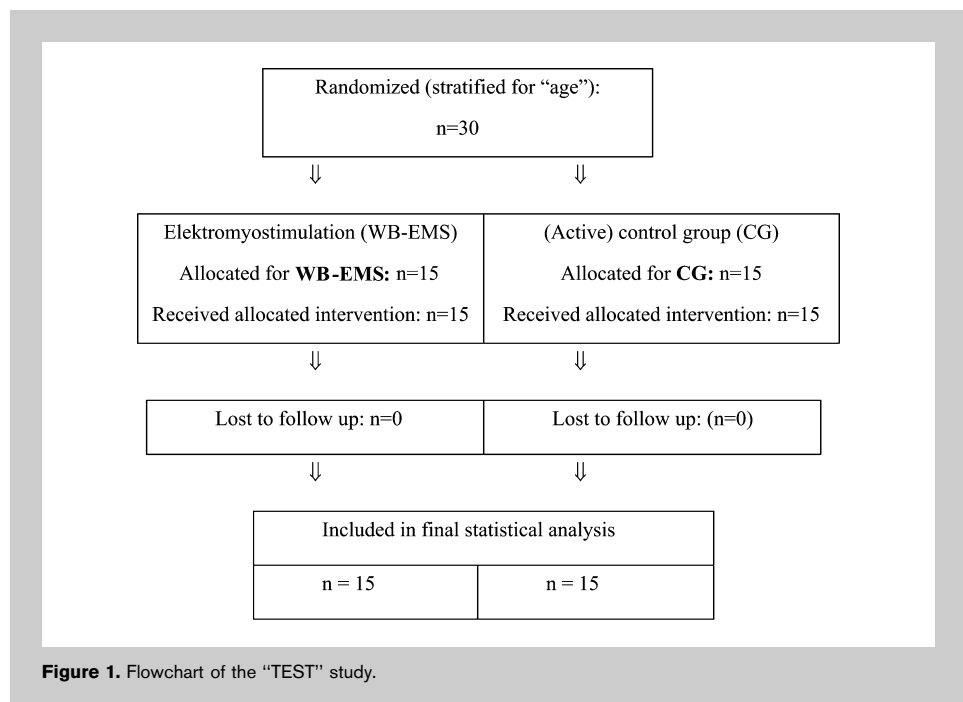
Randomized (stratified for "age"):

n=30

⇓ ⇓

Elektromyostimulation (WB-EMS)

Allocated for **WB-EMS:** n=15

Received allocated intervention: n=15

(Active) control group (CG)

Allocated for **CG:** n=15

Received allocated intervention: n=15

⇓ ⇓

Lost to follow up: n=0

Lost to follow up: (n=0)

⇓ ⇓

Included in final statistical analysis

| n = 15 | n = 15 |
|---|---|

**Figure 1.** Flowchart of the ''TEST'' study.